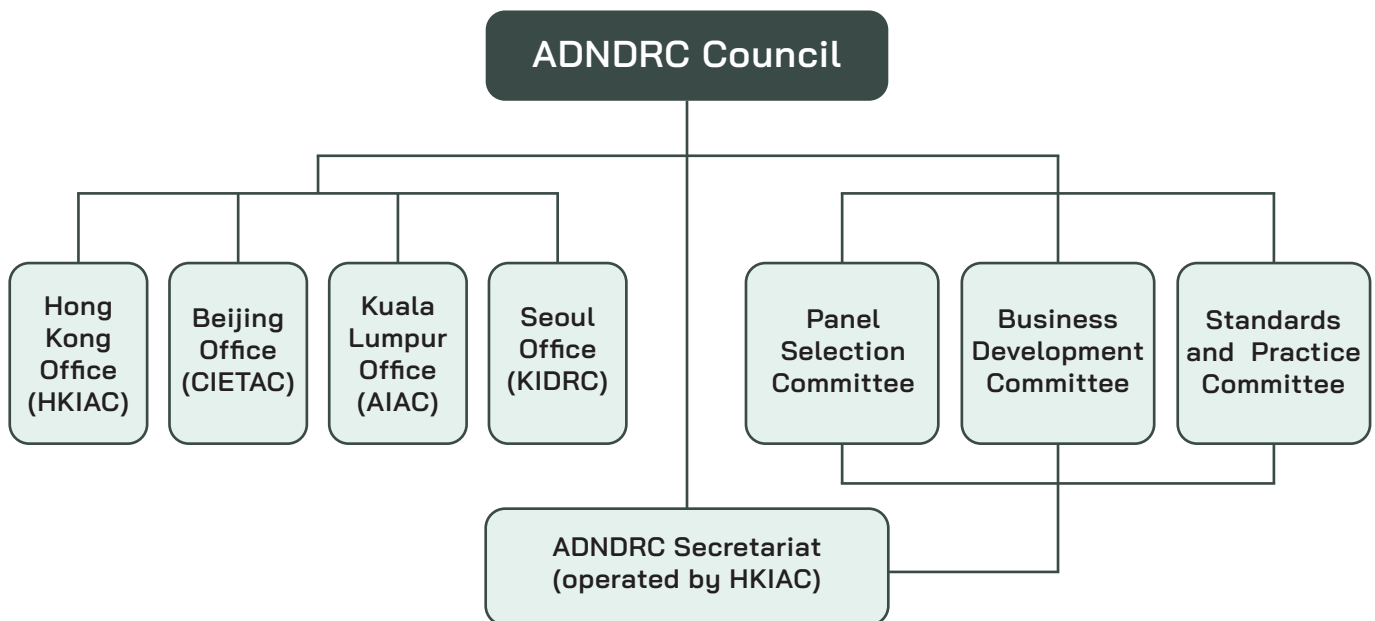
ADNDRC Council

Hong Kong Office (HKIAC)

Beijing Office (CIETAC)

Kuala Lumpur Office (AIAC)

Seoul Office (KIDRC)

Panel Selection Committee

Business Development Committee

Standards and Practice Committee

ADNDRC Secretariat (operated by HKIAC)